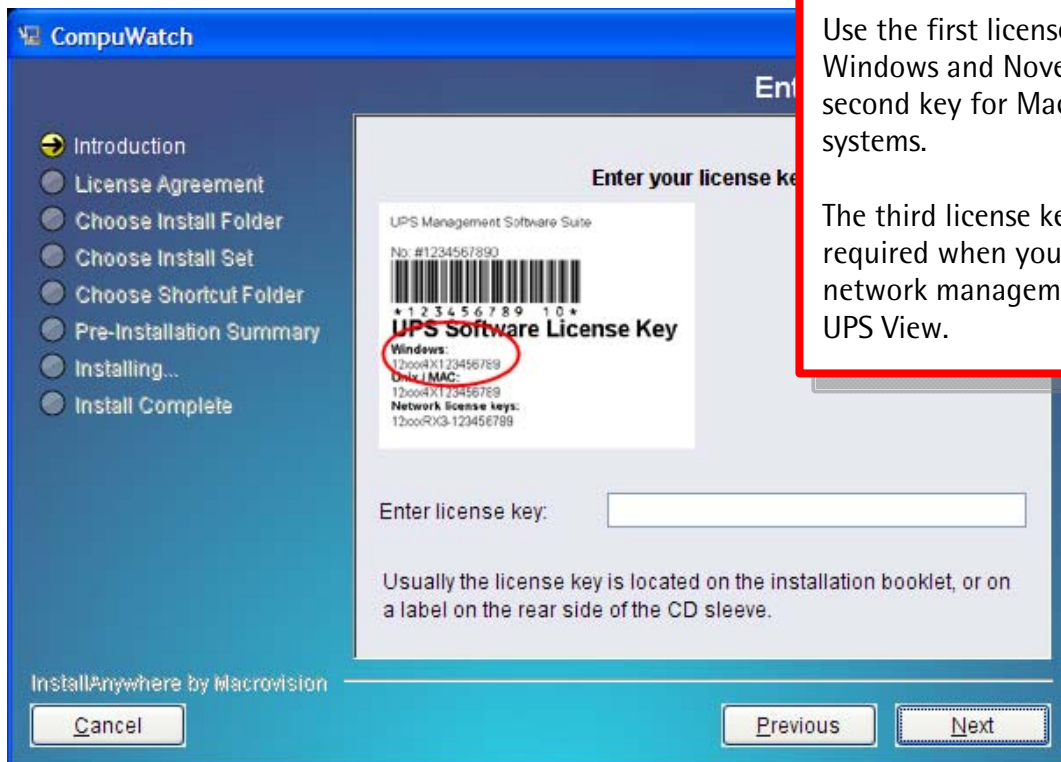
CompuWatch

Ent

Introduction
License Agreement
Choose Install Folder
Choose Install Set
Choose Shortcut Folder
Pre-Installation Summary
Installing...
Install Complete

Enter your license ke

UPS Management Software Suite
No: #1234567890
* 1 2 3 4 5 6 7 8 9 1 0 *
UPS Software License Key
Windows:
12xxx4X123456789
Unix / MAC:
12xxx4X123456789
Network license keys:
12xxxRX3-123456789

Use the first license Windows and Nove second key for Mac systems.

The third license ke required when you network managem UPS View.

Enter license key:

Usually the license key is located on the installation booklet, or on a label on the rear side of the CD sleeve.

InstallAnywhere by Macrovision

Cancel

Previous

Next